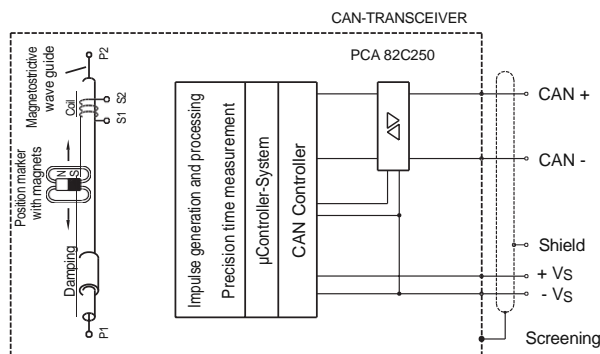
CAN-TRANSCEIVER

PCA 82C250

Magnetostrictive wave guide

P2

Coil

S1 S2

Position marker with magnets

N S

Damping

P1

Impulse generation and processing

Precision time measurement

µController-System

CAN Controller

CAN +

CAN -

Shield

+ Vs

- Vs

Screening